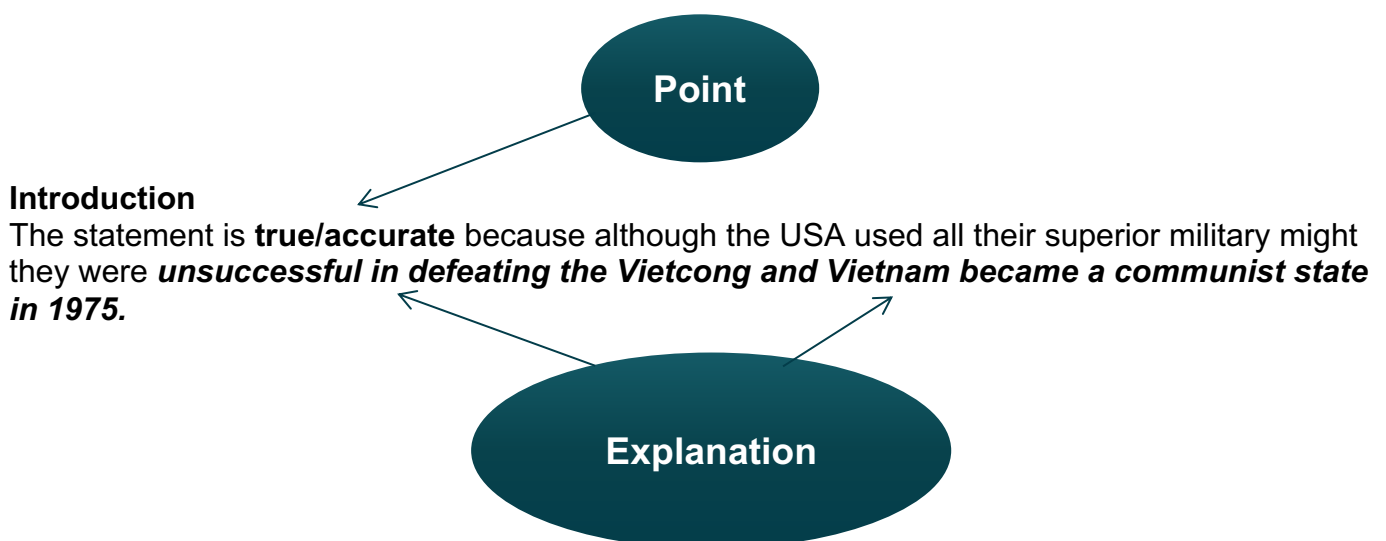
Point

Introduction
The statement is true/accurate because although the USA used all their superior military might they were unsuccessful in defeating the Vietcong and Vietnam became a communist state in 1975.

Explanation